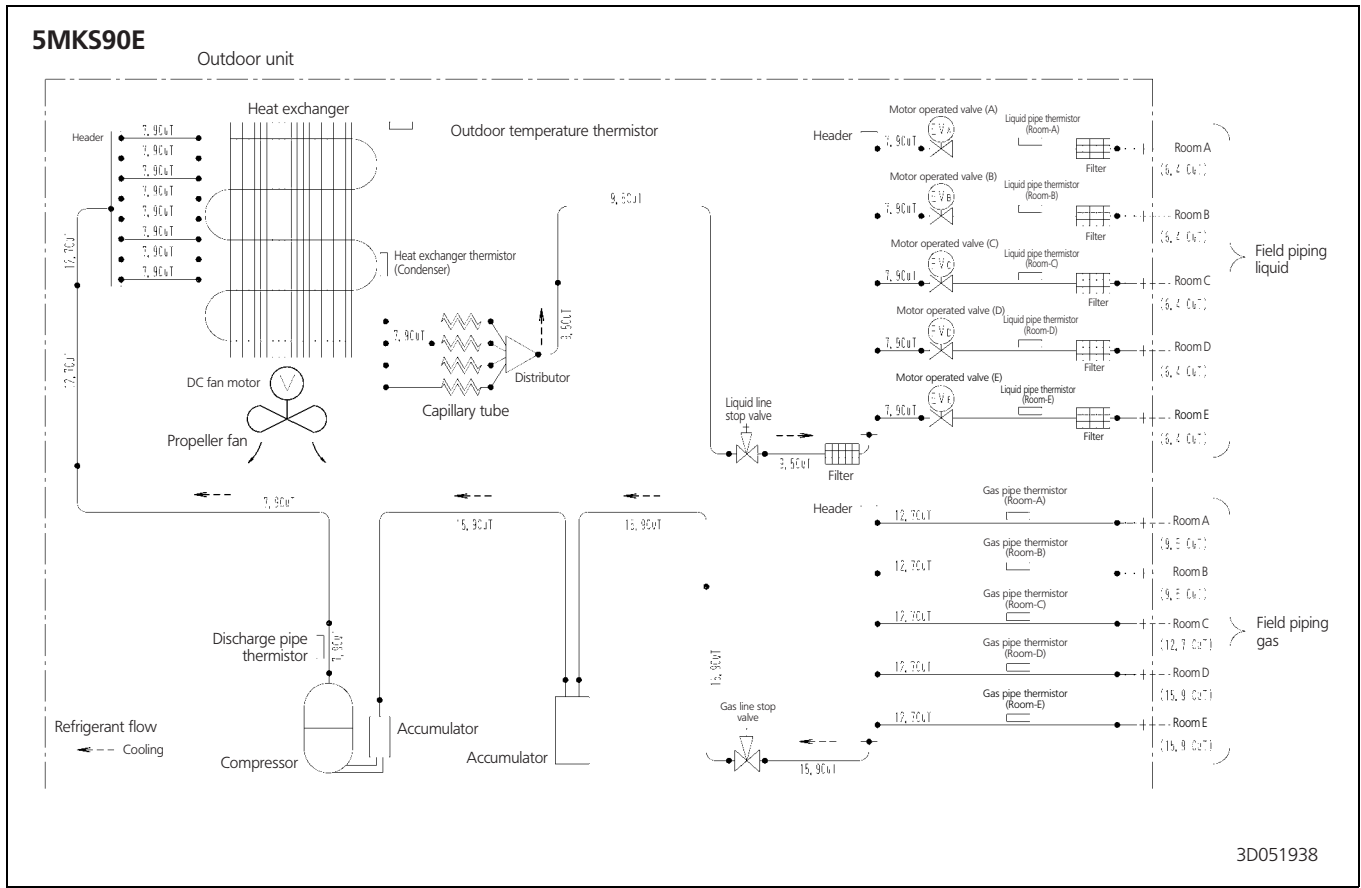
5MKS90E

Outdoor unit

Heat exchanger

Header

7, 9CuT
7, 9CuT
7, 9CuT
7, 9CuT
7, 9CuT
7, 9CuT
7, 9CuT
7, 9CuT

12, 7CuT

12, 7CuT

Outdoor temperature thermistor

Heat exchanger thermistor (Condenser)

DC fan motor

Propeller fan

7, 9CuT

Capillary tube

Distributor

3, 5CuT

9, 5CuT

Header

Motor operated valve (A)
EV A
Liquid pipe thermistor (Room-A)
7, 9CuT
Filter
Room A
(6, 4 CuT)

Motor operated valve (B)
EV B
Liquid pipe thermistor (Room-B)
7, 9CuT
Filter
Room B
(6, 4 CuT)

Motor operated valve (C)
EV C
Liquid pipe thermistor (Room-C)
7, 9CuT
Filter
Room C
(6, 4 CuT)

Field piping liquid

Motor operated valve (D)
EV D
Liquid pipe thermistor (Room-D)
7, 9CuT
Filter
Room D
(6, 4 CuT)

Motor operated valve (E)
EV E
Liquid pipe thermistor (Room-E)
7, 9CuT
Filter
Room E
(6, 4 CuT)

Liquid line stop valve

3, 5CuT

Filter

7, 9CuT

15, 9CuT

15, 9CuT

Header

Gas pipe thermistor (Room-A)
12, 7CuT
Room A
(9, 5 CuT)

Gas pipe thermistor (Room-B)
12, 7CuT
Room B
(9, 5 CuT)

Gas pipe thermistor (Room-C)
12, 7CuT
Room C
(12, 7 CuT)

Field piping gas

Gas pipe thermistor (Room-D)
12, 7CuT
Room D
(15, 9 CuT)

Gas pipe thermistor (Room-E)
12, 7CuT
Room E
(15, 9 CuT)

15, 9CuT

Discharge pipe thermistor

7, 9CU

Accumulator

Compressor

Accumulator

Gas line stop valve

15, 9CuT

Refrigerant flow
Cooling

3D051938